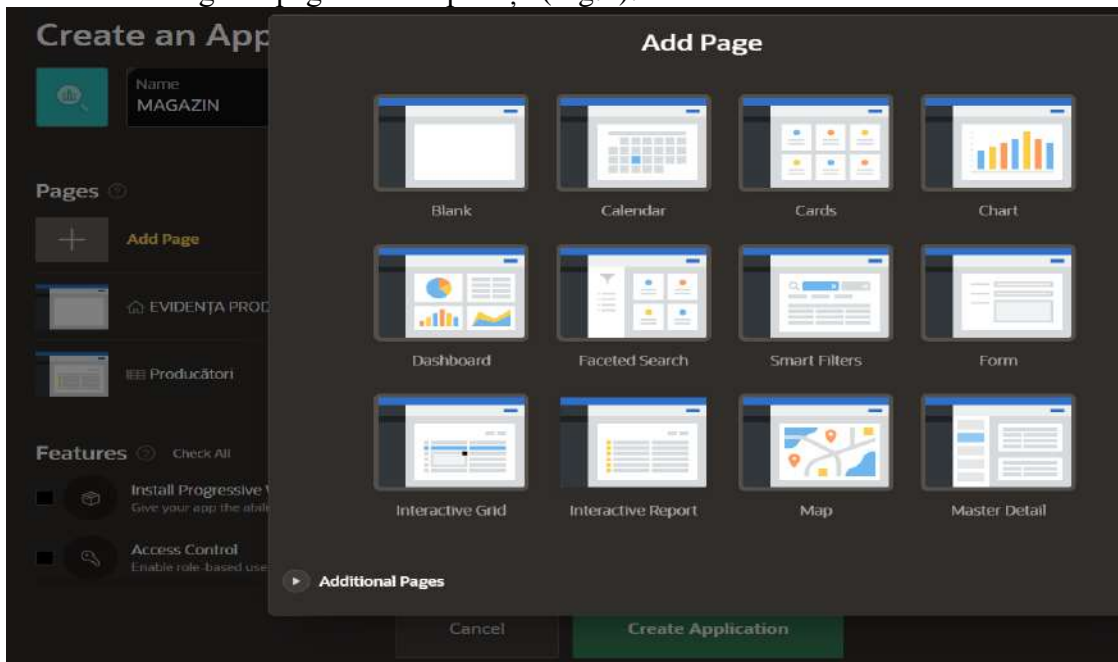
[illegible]

Create an App

Name
MAGAZIN

Pages

Add Page

EVIDENȚA PROD

Producători

Features Check All

Install Progressive
Give your app the abil

Access Control
Enable role-based use

Add Page

Blank

Calendar

Cards

Chart

Dashboard

Faceted Search

Smart Filters

Form

Interactive Grid

Interactive Report

Map

Master Detail

Additional Pages

Cancel

Create Application